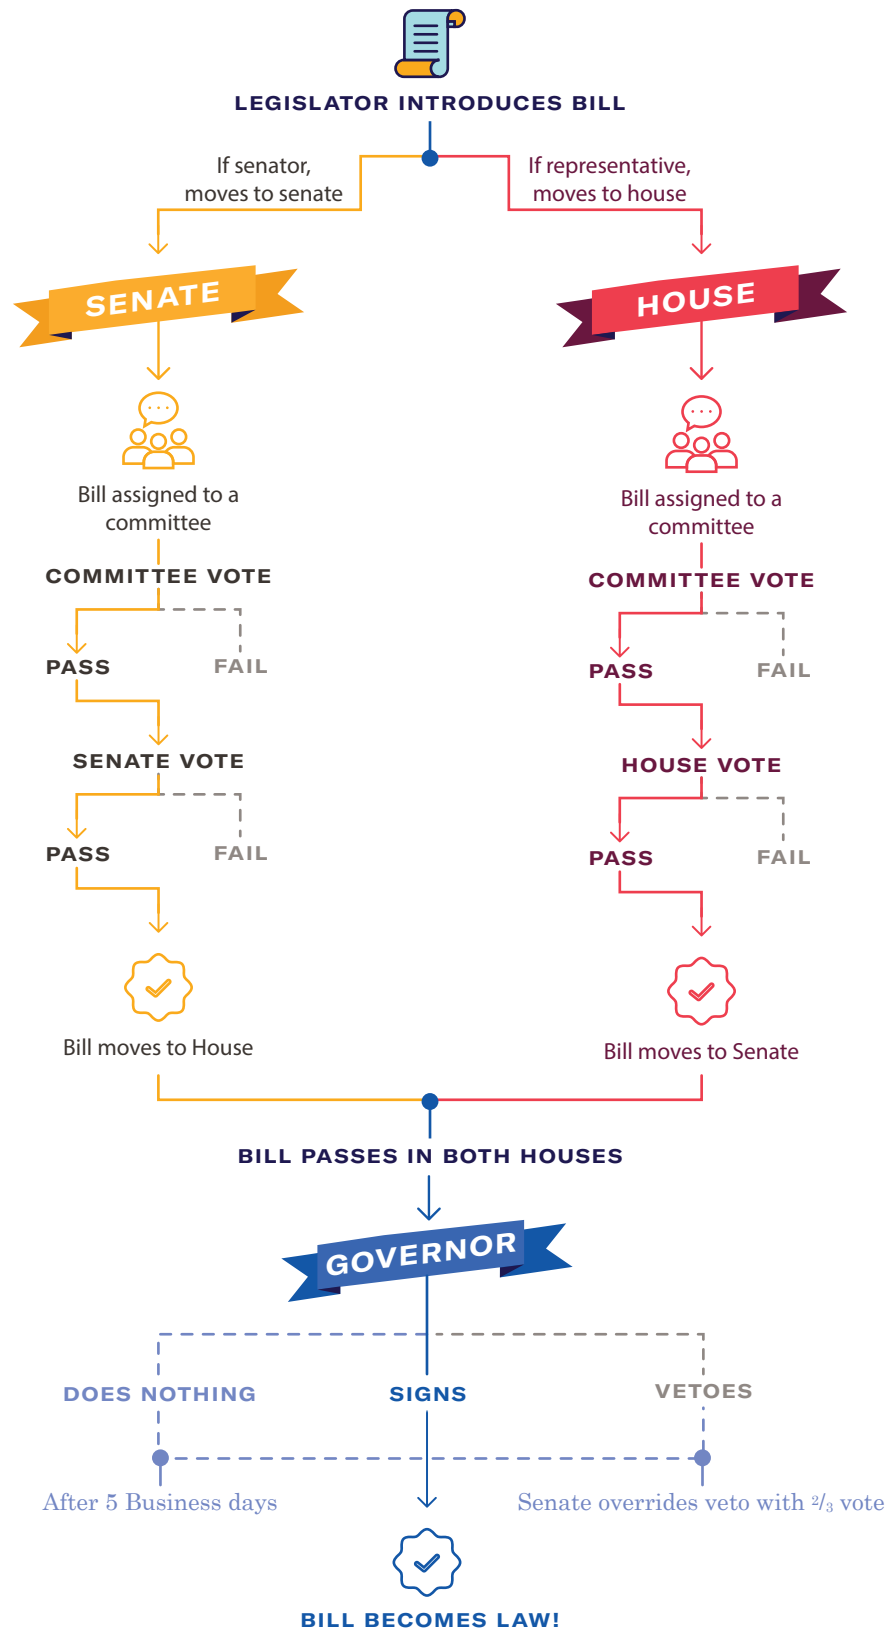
LEGISLATOR INTRODUCES BILL

If senator, moves to senate

If representative, moves to house

SENATE

HOUSE

Bill assigned to a committee

COMMITTEE VOTE

PASS

FAIL

SENATE VOTE

PASS

FAIL

Bill moves to House

Bill assigned to a committee

COMMITTEE VOTE

PASS

FAIL

HOUSE VOTE

PASS

FAIL

Bill moves to Senate

BILL PASSES IN BOTH HOUSES

GOVERNOR

DOES NOTHING

SIGNS

VETOES

After 5 Business days

Senate overrides veto with $\frac{2}{3}$ vote

BILL BECOMES LAW!